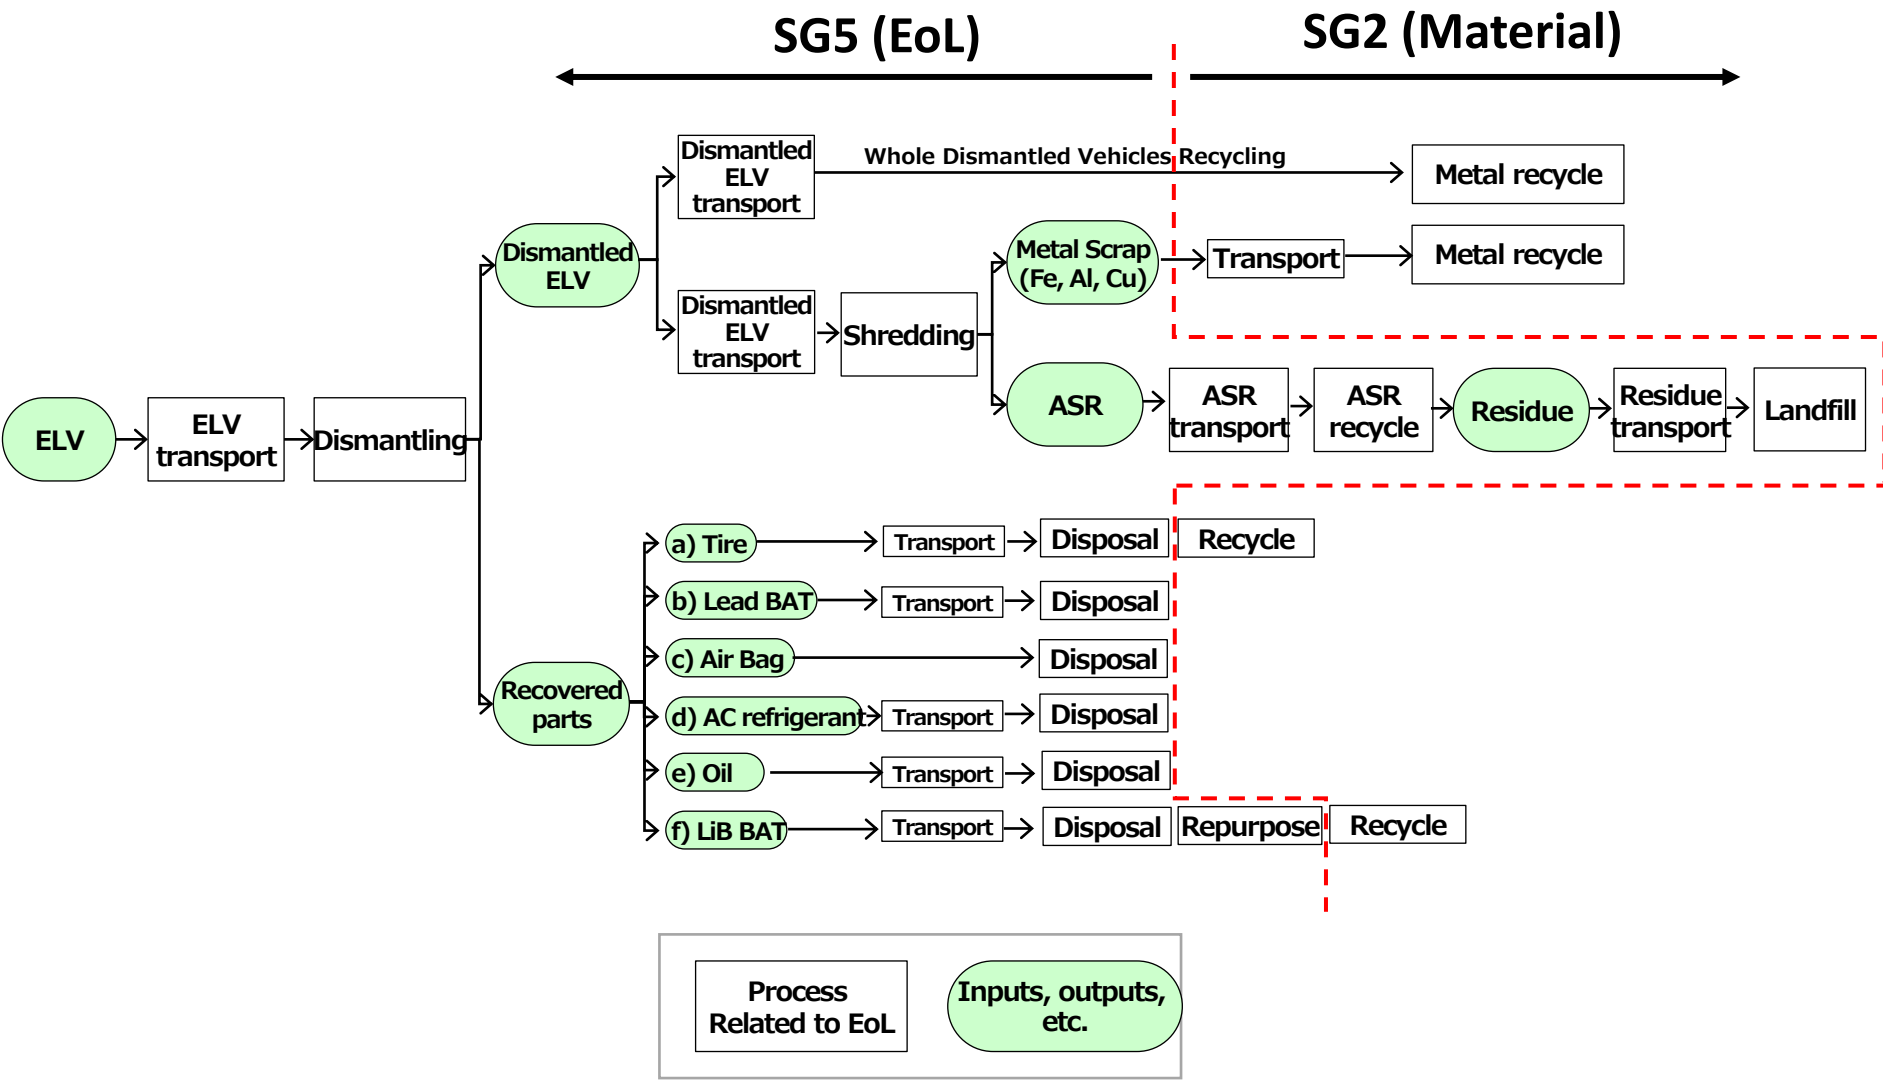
SG5 (EoL)
SG2 (Material)

ELV
ELV transport
Dismantling
Dismantled ELV
Dismantled ELV transport
Whole Dismantled Vehicles Recycling
Metal recycle
Dismantled ELV transport
Shredding
Metal Scrap (Fe, Al, Cu)
Transport
Metal recycle
ASR
ASR transport
ASR recycle
Residue
Residue transport
Landfill

Recovered parts
a) Tire
Transport
Disposal
Recycle
b) Lead BAT
Transport
Disposal
c) Air Bag
Disposal
d) AC refrigerant
Transport
Disposal
e) Oil
Transport
Disposal
f) LiB BAT
Transport
Disposal
Repurpose
Recycle

Process Related to EoL
Inputs, outputs, etc.